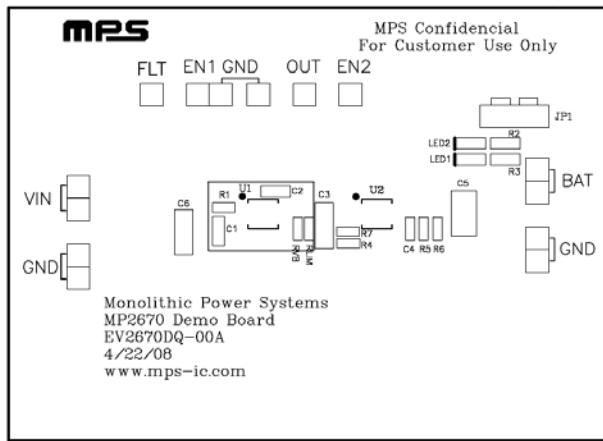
mps

MPS Confidencial
For Customer Use Only

FLT EN1 GND OUT EN2

JP1

LED2 R2
LED1 R3

BAT

VIN

R1 U1 C2 C3 U2 C5

C6

C1

R7
R4

C4 R5 R6

GND

GND

Monolithic Power Systems
MP2670 Demo Board
EV2670DQ-00A
4/22/08
www.mps-ic.com